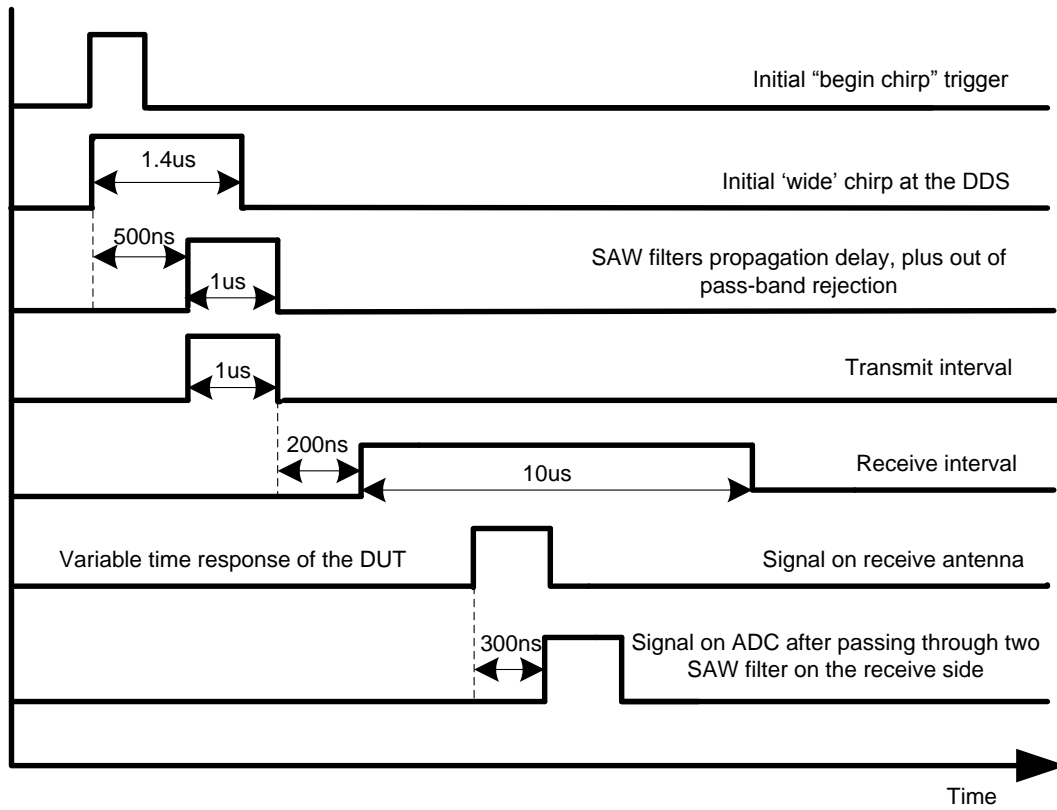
Initial “begin chirp” trigger

1.4us

Initial ‘wide’ chirp at the DDS

500ns

1us

SAW filters propagation delay, plus out of pass-band rejection

1us

Transmit interval

200ns

10us

Receive interval

Variable time response of the DUT

Signal on receive antenna

300ns

Signal on ADC after passing through two SAW filter on the receive side

Time